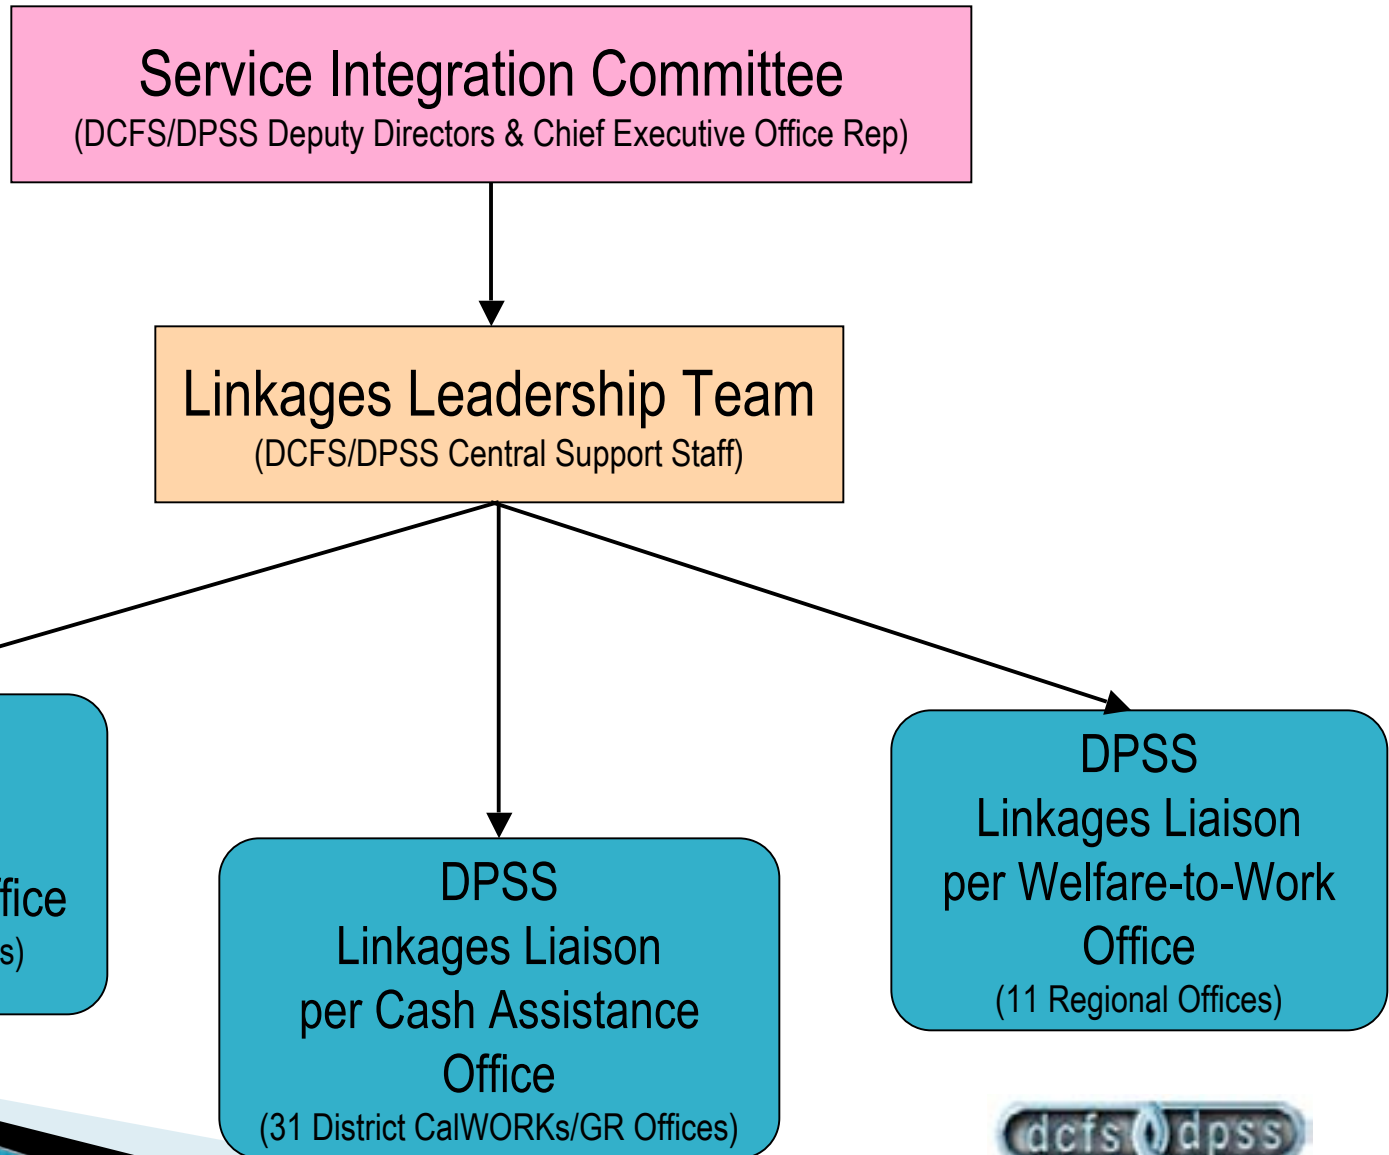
Service Integration Committee
(DCFS/DPSS Deputy Directors & Chief Executive Office Rep)

Linkages Leadership Team
(DCFS/DPSS Central Support Staff)

ffice
s)

DPSS
Linkages Liaison
per Cash Assistance Office
(31 District CalWORKs/GR Offices)

DPSS
Linkages Liaison
per Welfare-to-Work Office
(11 Regional Offices)

dcfs dpss